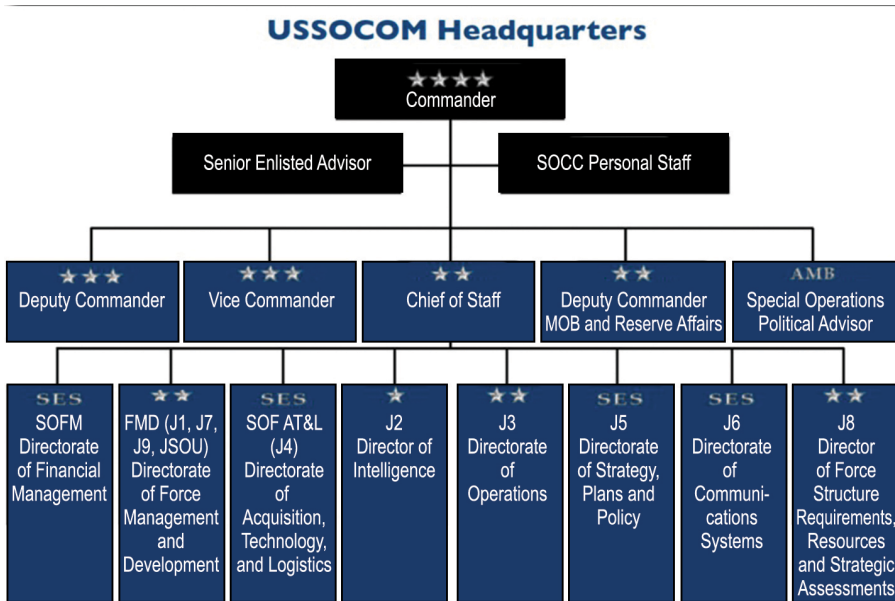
USSOCOM Headquarters

★★★★
Commander

Senior Enlisted Advisor

SOCC Personal Staff

★★★
Deputy Commander

★★★
Vice Commander

★★
Chief of Staff

★★
Deputy Commander MOB and Reserve Affairs

AMB
Special Operations Political Advisor

SES
SOFM Directorate of Financial Management

★★
FMD (J1, J7, J9, JSOU) Directorate of Force Management and Development

SES
SOF AT&L (J4) Directorate of Acquisition, Technology, and Logistics

★
J2 Director of Intelligence

★★
J3 Directorate of Operations

SES
J5 Directorate of Strategy, Plans and Policy

SES
J6 Directorate of Communications Systems

★★
J8 Director of Force Structure Requirements, Resources and Strategic Assessments